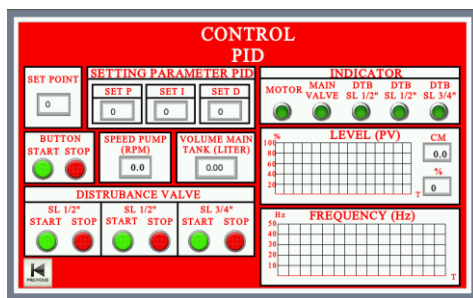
CONTROL PID

SET POINT
0

SETTING PARAMETER PID
SET P
0
SET I
0
SET D
0

INDICATOR
MOTOR
MAIN VALVE
DTB SL 1/2"
DTB SL 1/2"
DTB SL 3/4"

BUTTON
START STOP

SPEED PUMP (RPM)
0.0

VOLUME MAIN TANK (LITER)
0.00

LEVEL (PV)
%
100
80
60
40
20
T
CM
0.0
%
0

DISTRUBANCE VALVE
SL 1/2"
START STOP
SL 1/2"
START STOP
SL 3/4"
START STOP

FREQUENCY (Hz)
Hz
50
40
30
20
10
T

PREVIOUS